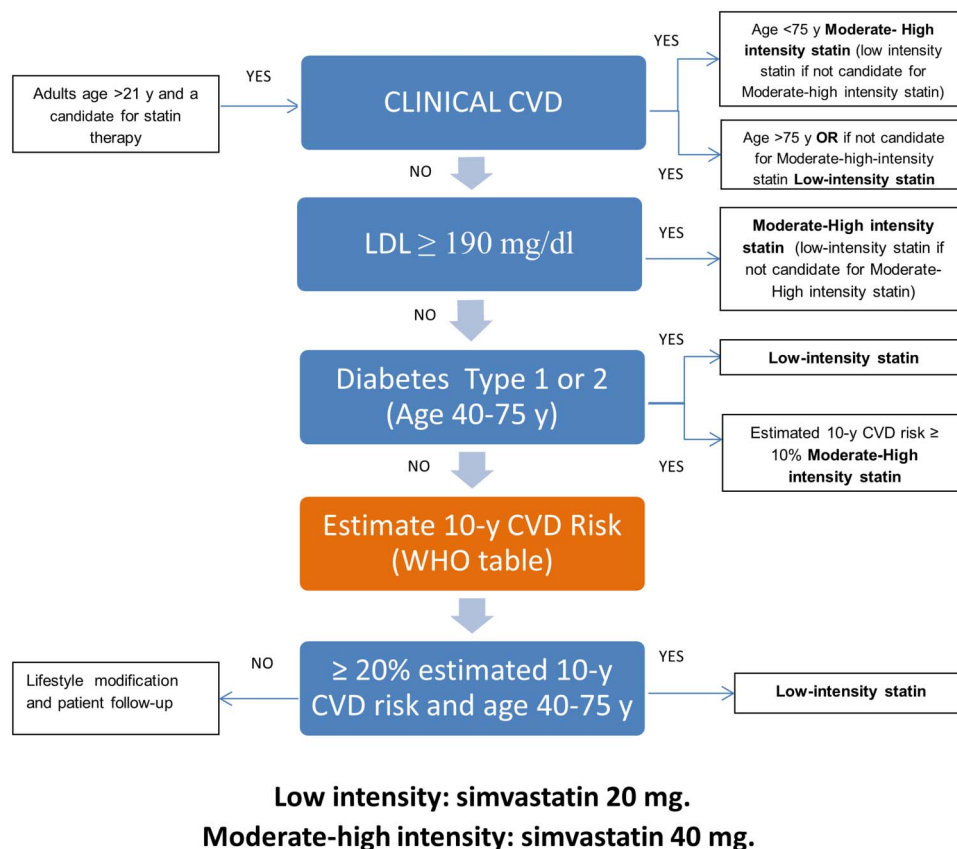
Adults age >21 y and a candidate for statin therapy

YES

CLINICAL CVD

YES

Age <75 y **Moderate- High intensity statin** (low intensity statin if not candidate for Moderate-high intensity statin)

YES

Age >75 y **OR** if not candidate for Moderate-high-intensity statin **Low-intensity statin**

NO

LDL $\geq$ 190 mg/dl

YES

**Moderate-High intensity statin** (low-intensity statin if not candidate for Moderate-High intensity statin)

NO

Diabetes Type 1 or 2 (Age 40-75 y)

YES

**Low-intensity statin**

YES

Estimated 10-y CVD risk $\geq$ 10% **Moderate-High intensity statin**

NO

Estimate 10-y CVD Risk (WHO table)

NO

Lifestyle modification and patient follow-up

$\geq$ 20% estimated 10-y CVD risk and age 40-75 y

YES

**Low-intensity statin**

**Low intensity: simvastatin 20 mg.**
**Moderate-high intensity: simvastatin 40 mg.**